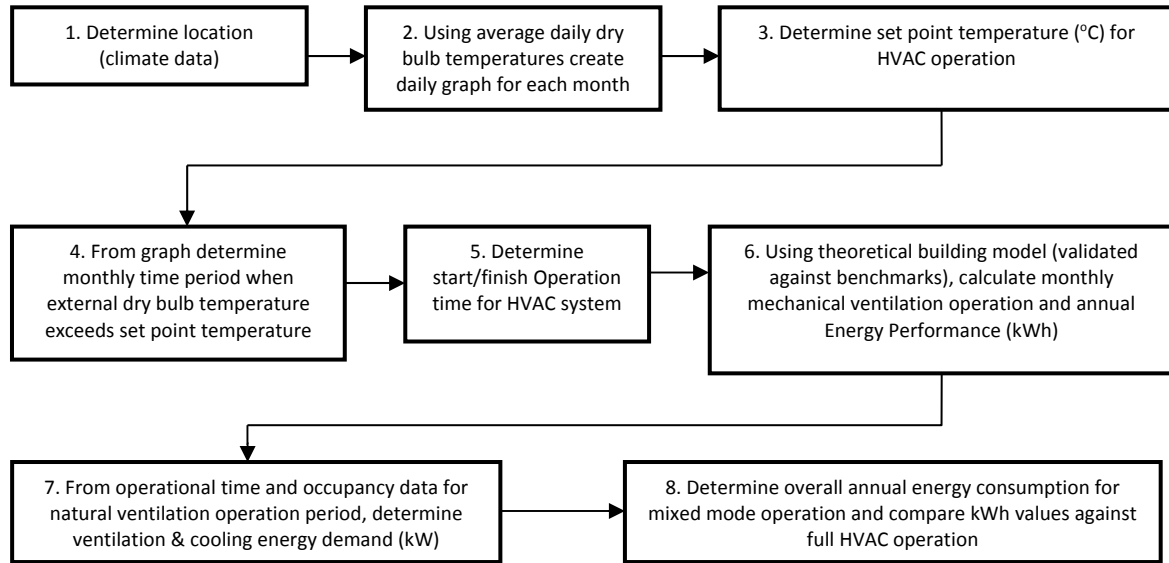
1. Determine location (climate data)

2. Using average daily dry bulb temperatures create daily graph for each month

3. Determine set point temperature ($^{o}C$) for HVAC operation

4. From graph determine monthly time period when external dry bulb temperature exceeds set point temperature

5. Determine start/finish Operation time for HVAC system

6. Using theoretical building model (validated against benchmarks), calculate monthly mechanical ventilation operation and annual Energy Performance (kWh)

7. From operational time and occupancy data for natural ventilation operation period, determine ventilation & cooling energy demand (kW)

8. Determine overall annual energy consumption for mixed mode operation and compare kWh values against full HVAC operation